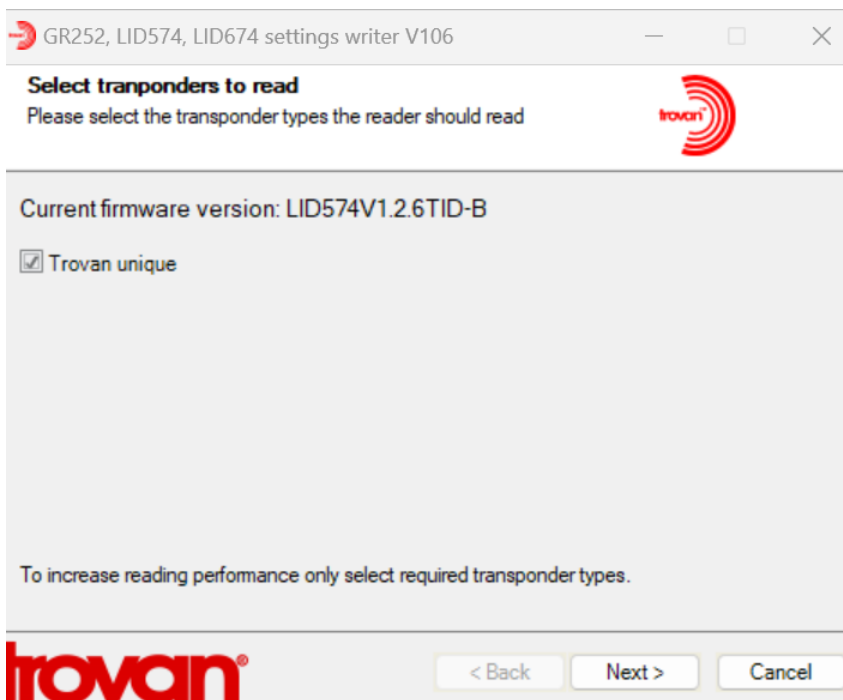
GR252, LID574, LID674 settings writer V106

Select tranponders to read
Please select the transponder types the reader should read

trovan®

Current firmware version: LID574V1.2.6TID-B

Trovan unique

To increase reading performance only select required transponder types.

trovan®

< Back
Next >
Cancel